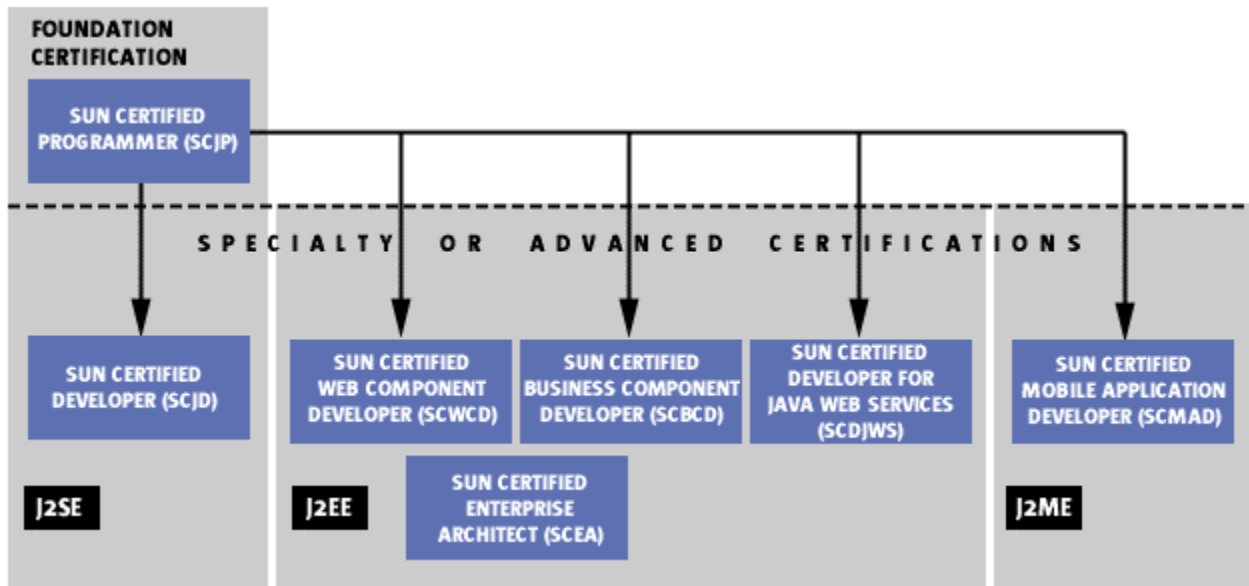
FOUNDATION CERTIFICATION

SUN CERTIFIED PROGRAMMER (SCJP)

SPECIALTY OR ADVANCED CERTIFICATIONS

SUN CERTIFIED DEVELOPER (SCJD)

SUN CERTIFIED WEB COMPONENT DEVELOPER (SCWCD)

SUN CERTIFIED BUSINESS COMPONENT DEVELOPER (SCBCD)

SUN CERTIFIED DEVELOPER FOR JAVA WEB SERVICES (SCDJWS)

SUN CERTIFIED MOBILE APPLICATION DEVELOPER (SCMAD)

SUN CERTIFIED ENTERPRISE ARCHITECT (SCEA)

J2SE

J2EE

J2ME